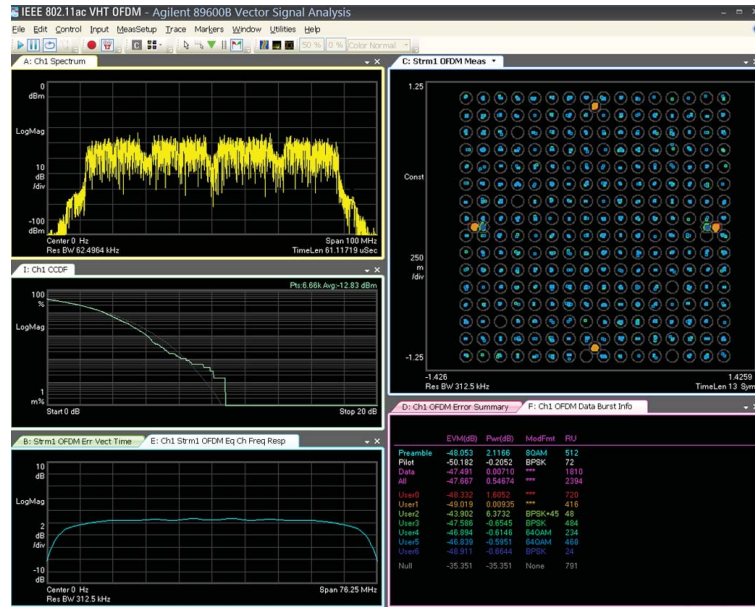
IEEE 802.11ac VHT OFDM - Agilent 89600B Vector Signal Analysis

File Edit Control Input MeasSetup Trace Markers Window Utilities Help

50 % 0 % Color Normal

A: Ch1 Spectrum

0 dBm

LogMag

10 dB /div

-100 dBm

Center 0 Hz
Res BW 62.4964 kHz

Span 100 MHz
TimeLen 61.11719 uSec

I: Ch1 CCDF

Pts:6.66k Avg:-12.83 dBm

100 %

LogMag

1 m%

Start 0 dB

Stop 20 dB

B: Strm1 OFDM Err Vect Time

E: Ch1 Strm1 OFDM Eq Ch Freq Resp

10 dB

LogMag

2 dB /div

-10 dB

Center 0 Hz
Res BW 312.5 kHz

Span 76.25 MHz

C: Strm1 OFDM Meas

1.25

Const

250 m /div

-1.25

-1.426
Res BW 312.5 kHz

1.4259
TimeLen 13 Sym

D: Ch1 OFDM Error Summary

F: Ch1 OFDM Data Burst Info

| | EVM(dB) | Pwr(dB) | ModFmt | RU |
|---|---|---|---|---|
| Preamble | -48.053 | 2.1166 | 8QAM | 512 |
| Pilot | -50.182 | -0.2052 | BPSK | 72 |
| Data | -47.491 | 0.00710 | *** | 1810 |
| All | -47.667 | 0.54674 | *** | 2394 |
| User0 | -48.332 | 1.6052 | *** | 720 |
| User1 | -49.019 | 0.00935 | *** | 416 |
| User2 | -43.902 | 6.3732 | BPSK+45 | 48 |
| User3 | -47.586 | -0.6545 | BPSK | 484 |
| User4 | -46.894 | -0.6146 | 64QAM | 234 |
| User5 | -46.839 | -0.5951 | 64QAM | 468 |
| User6 | -48.911 | -0.6644 | BPSK | 24 |
| Null | -35.351 | -35.351 | None | 791 |